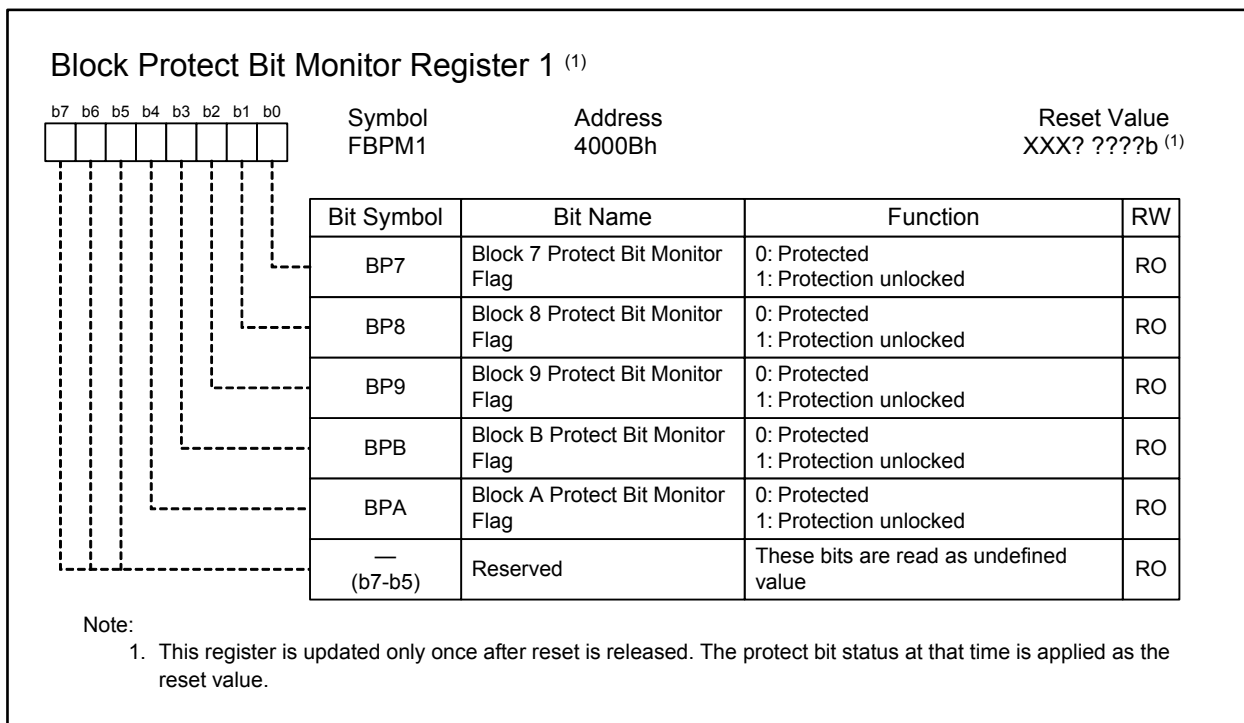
Block Protect Bit Monitor Register 1 $^{(1)}$

b7 b6 b5 b4 b3 b2 b1 b0

Symbol
FBPM1

Address
4000Bh

Reset Value
XXX? ????b $^{(1)}$

| Bit Symbol | Bit Name | Function | RW |
|---|---|---|---|
| BP7 | Block 7 Protect Bit Monitor Flag | 0: Protected 1: Protection unlocked | RO |
| BP8 | Block 8 Protect Bit Monitor Flag | 0: Protected 1: Protection unlocked | RO |
| BP9 | Block 9 Protect Bit Monitor Flag | 0: Protected 1: Protection unlocked | RO |
| BPB | Block B Protect Bit Monitor Flag | 0: Protected 1: Protection unlocked | RO |
| BPA | Block A Protect Bit Monitor Flag | 0: Protected 1: Protection unlocked | RO |
| — (b7-b5) | Reserved | These bits are read as undefined value | RO |

Note:
1. This register is updated only once after reset is released. The protect bit status at that time is applied as the reset value.